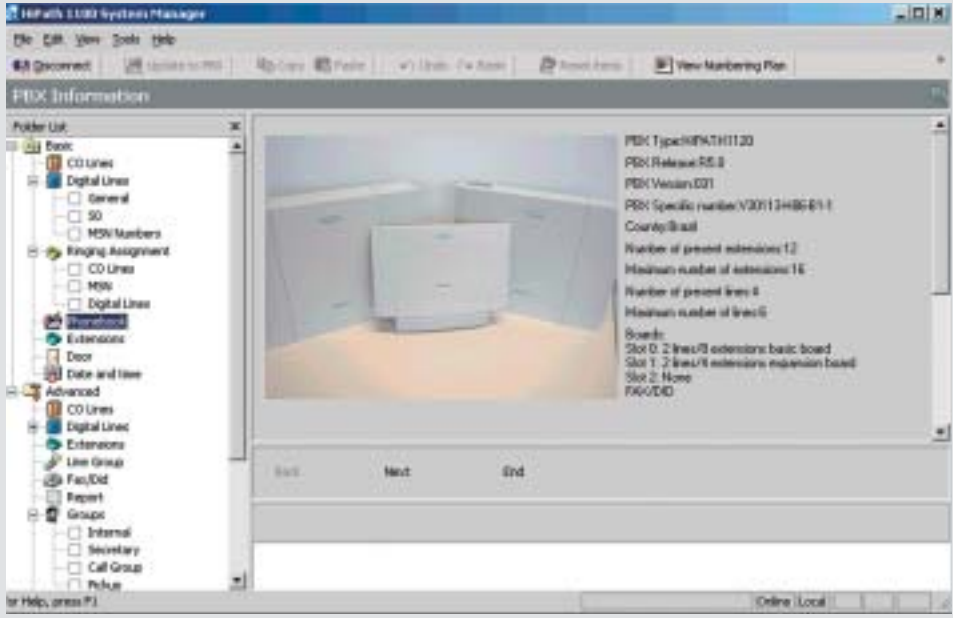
HiPath 1100 System Manager

File Edit View Tools Help

Disconnect Update to PBX Copy Paste Undo Redo Reset items View Numbering Plan

PBX Information

Folder List

Basic
CO Lines
Digital Lines
General
S0
MSN Numbers
Ringing Assignment
CO Lines
MSN
Digital Lines
Phonebook
Extensions
Door
Date and time
Advanced
CO Lines
Digital Lines
Extensions
Line Group
Fax/Did
Report
Groups
Internal
Secretary
Call Group
Pickup

PBX Type:HIPATH1120
PBX Release:R5.0
PBX Version:031
PBX Specific number:V30113-H86-B1-1
Country:Brazil
Number of present extensions:12
Maximum number of extensions:16
Number of present lines:4
Maximum number of lines:6
Boards:
Slot 0: 2 lines/8 extensions basic board
Slot 1: 2 lines/4 extensions expansion board
Slot 2: None
FAX/DID

Back Next End

or Help, press F1

Online Local